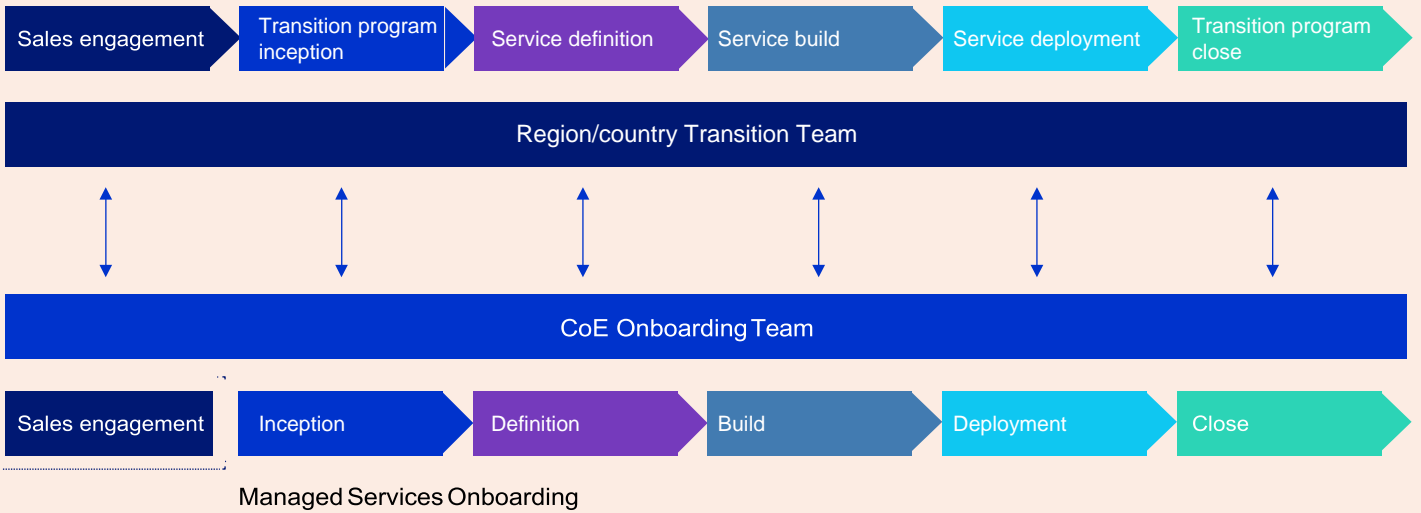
Sales engagement

Transition program inception

Service definition

Service build

Service deployment

Transition program close

Region/country Transition Team

CoE Onboarding Team

Sales engagement

Inception

Definition

Build

Deployment

Close

Managed Services Onboarding